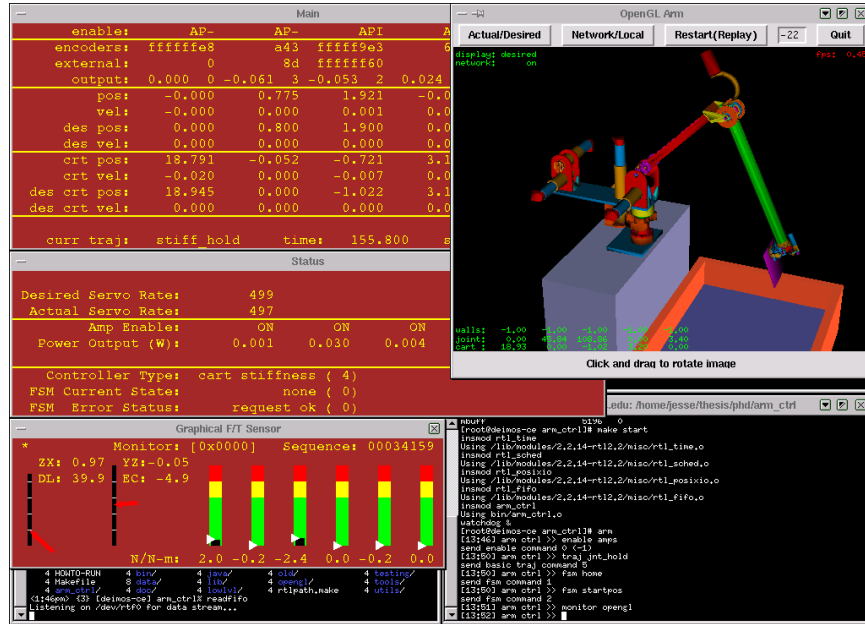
Main

enable: AP- AP- API A
encoders: ffffffe8 a43 fffff9e3
external: 0 8d ffffff60
output: 0.000 0 -0.061 3 -0.053 2 0.024
pos: -0.000 0.775 1.921 -0.0
vel: -0.000 0.000 0.001 0.0
des pos: 0.000 0.800 1.900 0.0
des vel: 0.000 0.000 0.000 0.0
crt pos: 18.791 -0.052 -0.721 3.1
crt vel: -0.020 0.000 -0.007 0.0
des crt pos: 18.945 0.000 -1.022 3.1
des crt vel: 0.000 0.000 0.000 0.0
curr traj: stiff_hold time: 155.800 s

Status

Desired Servo Rate: 499
Actual Servo Rate: 497
Amp Enable: ON ON ON
Power Output (W): 0.001 0.030 0.004
Controller Type: cart stiffness ( 4)
FSM Current State: none ( 0)
FSM Error Status: request ok ( 0)

Graphical F/T Sensor

* Monitor: [0x0000] Sequence: 00034159
ZX: 0.97 YZ:-0.05
DL: 39.9 EC: -4.9
N/N-m: 2.0 -0.2 -2.4 0.0 -0.2 0.0

4 HOWTO-RUN 4 bin/ 4 java/ 4 old/ 4 testing/
4 Makefile 8 data/ 4 lib/ 4 opengl/ 4 tools/
4 arm_ctrl/ 4 doc/ 4 loutvl/ 4 rtlpath.make 4 utils/
<11:46pm> {3} [deimos-ce] arm_ctrl% readfifo
Listening on /dev/rtf0 for data stream...

OpenGL Arm

Actual/Desired Network/Local Restart(Replay) -22 Quit

display: desired
network: on
fps: 0.4
walls: -1.00 -1.00 -1.00 -1.00 -1.00
joint: 0.00 45.84 108.86 -2.60 -5.40
cart : 18.93 0.00 -1.02 3.14 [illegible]

Click and drag to rotate image

.edu: /home/jesse/thesis/phd/arm_ctrl

mbuff 5196 0
[root@deimos-ce arm_ctrl]# make start
insmod rtl_time
Using /lib/modules/2.2.14-rtl2.2/misc/rtl_time.o
insmod rtl_sched
Using /lib/modules/2.2.14-rtl2.2/misc/rtl_sched.o
insmod rtl_posixio
Using /lib/modules/2.2.14-rtl2.2/misc/rtl_posixio.o
insmod rtl_fifo
Using /lib/modules/2.2.14-rtl2.2/misc/rtl_fifo.o
insmod arm_ctrl
Using bin/arm_ctrl.o
watchdog &
[root@deimos-ce arm_ctrl]# arm
[13:46] arm ctrl >> enable amps
send enable command 0 (-1)
[13:50] arm ctrl >> traj jnt_hold
send basic traj command 5
[13:50] arm ctrl >> fsm home
send fsm command 1
[13:50] arm ctrl >> fsm startpos
send fsm command 2
[13:51] arm ctrl >> monitor opengl
[13:52] arm ctrl >>